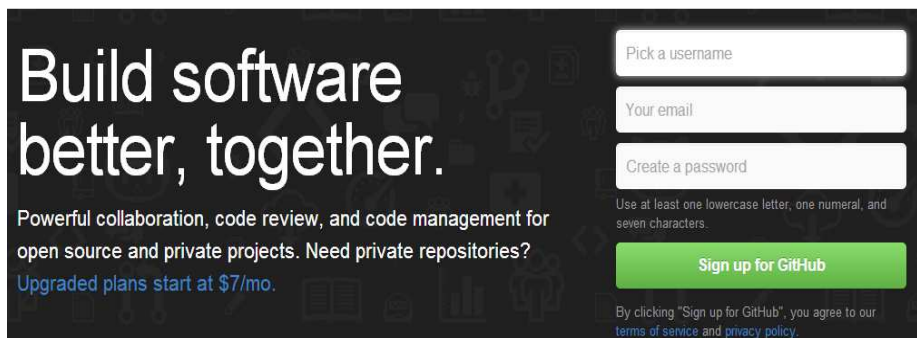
Build software better, together.

Powerful collaboration, code review, and code management for open source and private projects. Need private repositories? Upgraded plans start at \$7/mo.

Pick a username

Your email

Create a password

Use at least one lowercase letter, one numeral, and seven characters.

Sign up for GitHub

By clicking "Sign up for GitHub", you agree to our terms of service and privacy policy.